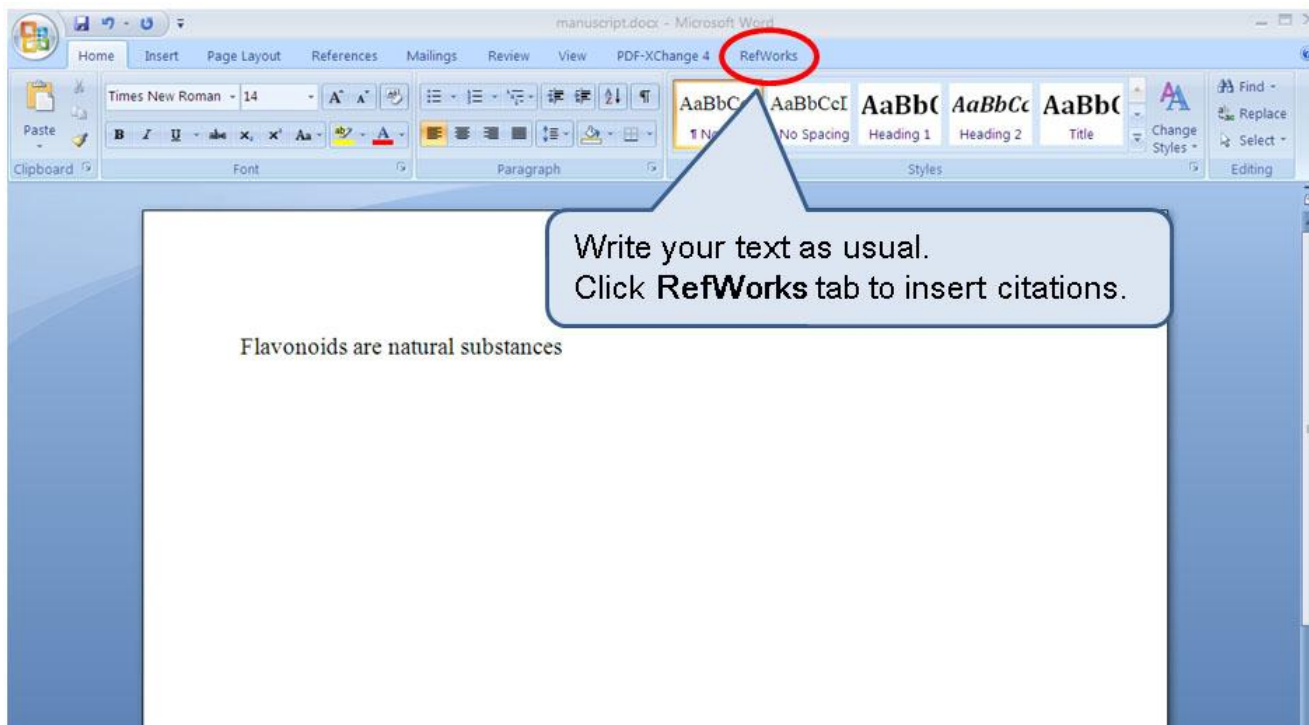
manuscript.docx - Microsoft Word

Home Insert Page Layout References Mailings Review View PDF-XChange 4 RefWorks

Paste
Clipboard

Times New Roman 14
Font

Paragraph

AaBbC ¶ N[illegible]
AaBbCcI No Spacing
AaBb( Heading 1
AaBbCc Heading 2
AaBb( Title
Change Styles
Styles

Find
Replace
Select
Editing

Write your text as usual.
Click **RefWorks** tab to insert citations.

Flavonoids are natural substances